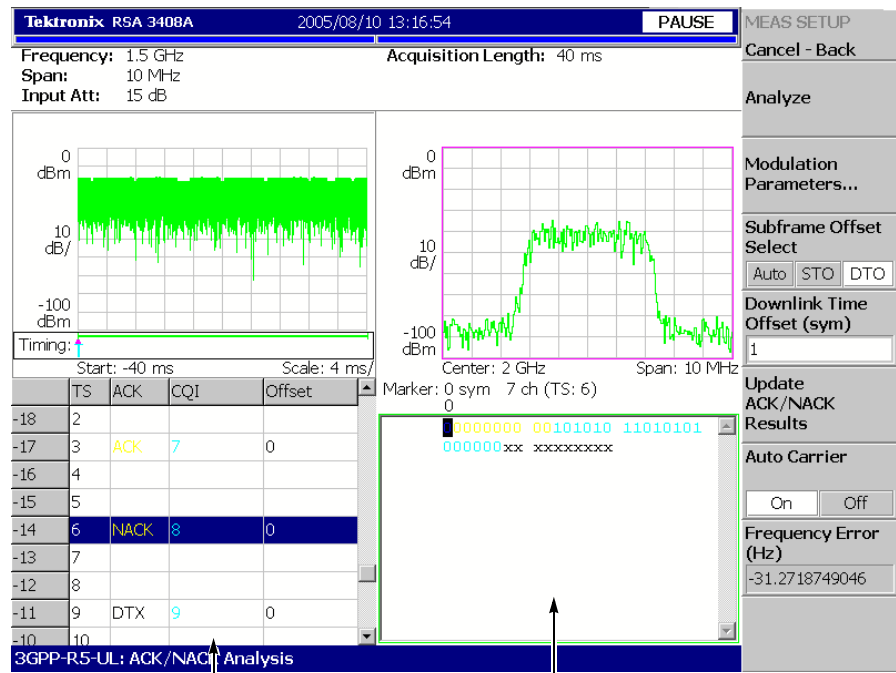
Tektronix RSA 3408A 2005/08/10 13:16:54 PAUSE

Frequency: 1.5 GHz
Span: 10 MHz
Input Att: 15 dB

Acquisition Length: 40 ms

0 dBm
10 dB/
-100 dBm
Timing:
Start: -40 ms Scale: 4 ms/

0 dBm
10 dB/
-100 dBm
Center: 2 GHz Span: 10 MHz

Marker: 0 sym 7 ch (TS: 6)
0
00000000 00101010 11010101
000000xx xxxxxxxx

| | TS | ACK | CQI | Offset |
|---|---|---|---|---|
| -18 | 2 | | | |
| -17 | 3 | ACK | 7 | 0 |
| -16 | 4 | | | |
| -15 | 5 | | | |
| -14 | 6 | NACK | 8 | 0 |
| -13 | 7 | | | |
| -12 | 8 | | | |
| -11 | 9 | DTX | 9 | 0 |
| -10 | 10 | | | |

3GPP-R5-UL: ACK/NACK Analysis

MEAS SETUP
Cancel - Back
Analyze
Modulation Parameters...
Subframe Offset Select
Auto STO DTO
Downlink Time Offset (sym)
1
Update ACK/NACK Results
Auto Carrier
On Off
Frequency Error (Hz)
-31.2718749046